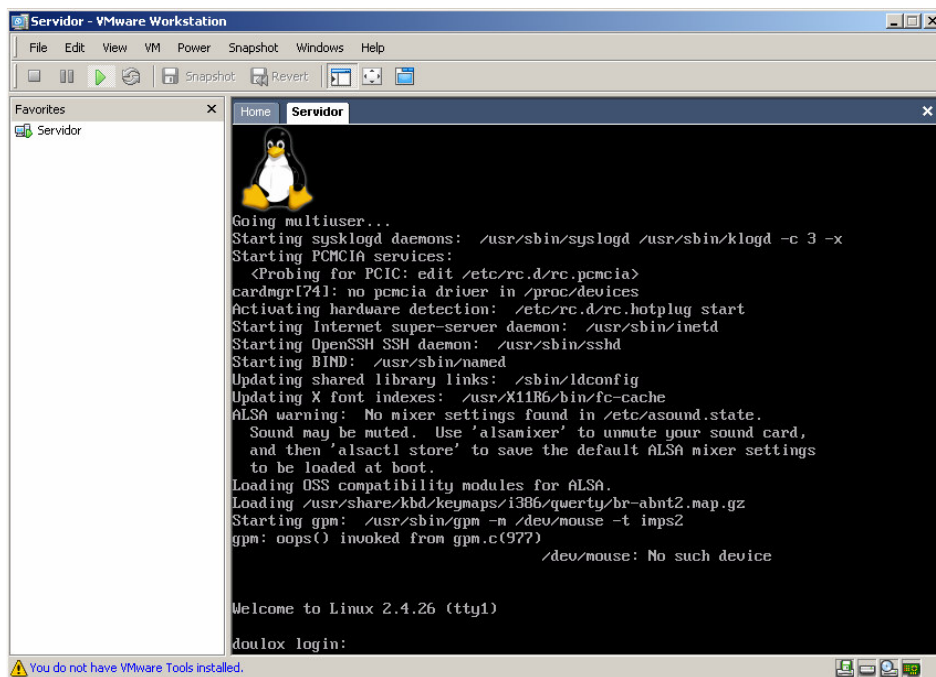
Servidor - VMware Workstation

File Edit View VM Power Snapshot Windows Help

Snapshot Revert

Favorites
Servidor

Home Servidor

Going multiuser...
Starting sysklogd daemons: /usr/sbin/syslogd /usr/sbin/klogd -c 3 -x
Starting PCMCIA services:
<Probing for PCIC: edit /etc/rc.d/rc.pcmcia>
cardmgr[74]: no pcmcia driver in /proc/devices
Activating hardware detection: /etc/rc.d/rc.hotplug start
Starting Internet super-server daemon: /usr/sbin/inetd
Starting OpenSSH SSH daemon: /usr/sbin/sshd
Starting BIND: /usr/sbin/named
Updating shared library links: /sbin/ldconfig
Updating X font indexes: /usr/X11R6/bin/fc-cache
ALSA warning: No mixer settings found in /etc/asound.state.
Sound may be muted. Use 'alsamixer' to unmute your sound card,
and then 'alsactl store' to save the default ALSA mixer settings
to be loaded at boot.
Loading OSS compatibility modules for ALSA.
Loading /usr/share/kbd/keymaps/i386/qwerty/br-abnt2.map.gz
Starting gpm: /usr/sbin/gpm -m /dev/mouse -t imps2
gpm: oops() invoked from gpm.c(977)
/dev/mouse: No such device

Welcome to Linux 2.4.26 (tty1)

doulox login:

You do not have VMware Tools installed.